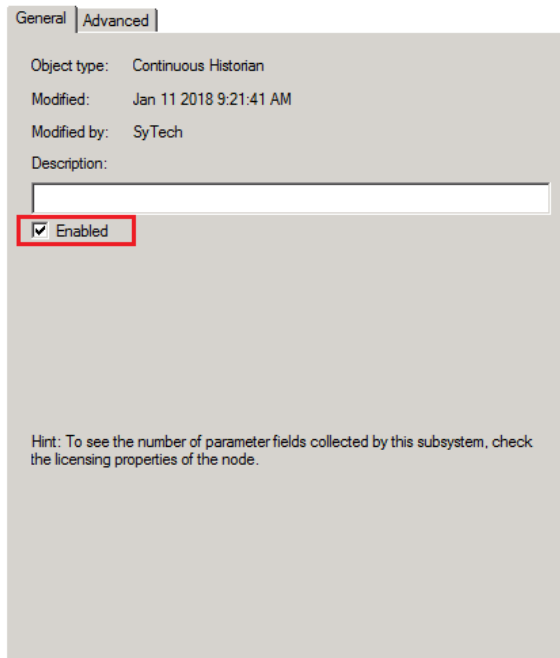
General Advanced

Object type: Continuous Historian

Modified: Jan 11 2018 9:21:41 AM

Modified by: SyTech

Description:

Enabled

Hint: To see the number of parameter fields collected by this subsystem, check the licensing properties of the node.